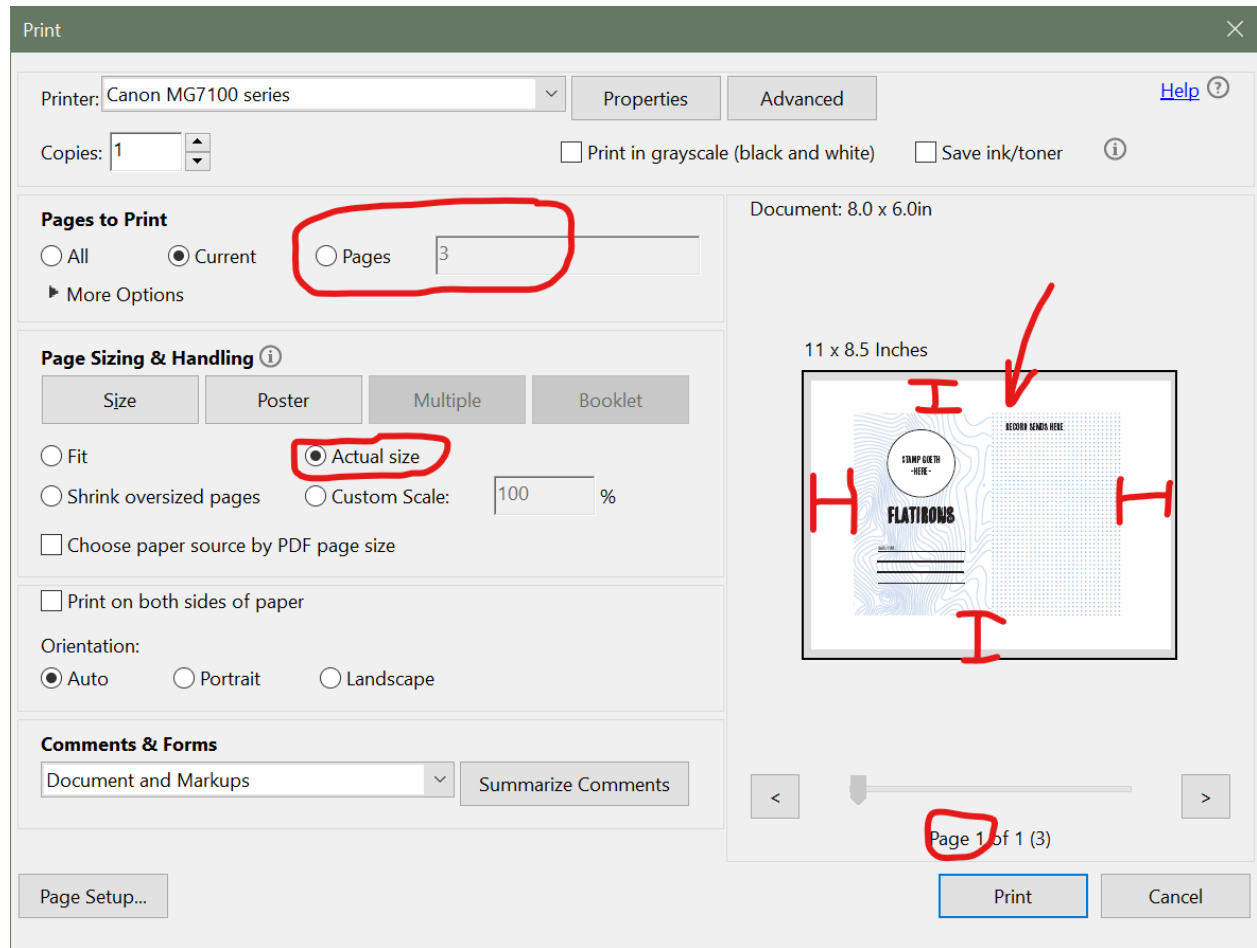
Print

Printer: Canon MG7100 series

Properties

Advanced

Help

Copies: 1

Print in grayscale (black and white)

Save ink/toner

Pages to Print

All

Current

Pages 3

More Options

Page Sizing & Handling

Size

Poster

Multiple

Booklet

Fit

Actual size

Shrink oversized pages

Custom Scale: 100 %

Choose paper source by PDF page size

Print on both sides of paper

Orientation:

Auto

Portrait

Landscape

Comments & Forms

Document and Markups

Summarize Comments

Document: 8.0 x 6.0in

11 x 8.5 Inches

STAMP GOETH -HERE-

FLATIRONS

RECORD SENDS HERE

<

>

Page 1 of 1 (3)

Page Setup...

Print

Cancel